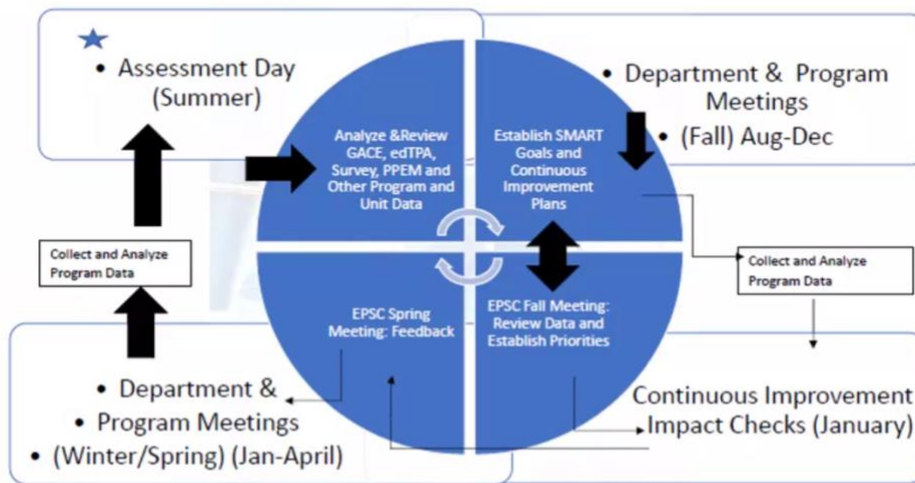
• Assessment Day (Summer)

• Department & Program Meetings

• (Fall) Aug-Dec

Analyze &Review GACE, edTPA, Survey, PPEM and Other Program and Unit Data

Establish SMART Goals and Continuous Improvement Plans

EPSC Spring Meeting: Feedback

EPSC Fall Meeting: Review Data and Establish Priorities

Collect and Analyze Program Data

Collect and Analyze Program Data

• Department &

• Program Meetings

• (Winter/Spring) (Jan-April)

Continuous Improvement Impact Checks (January)